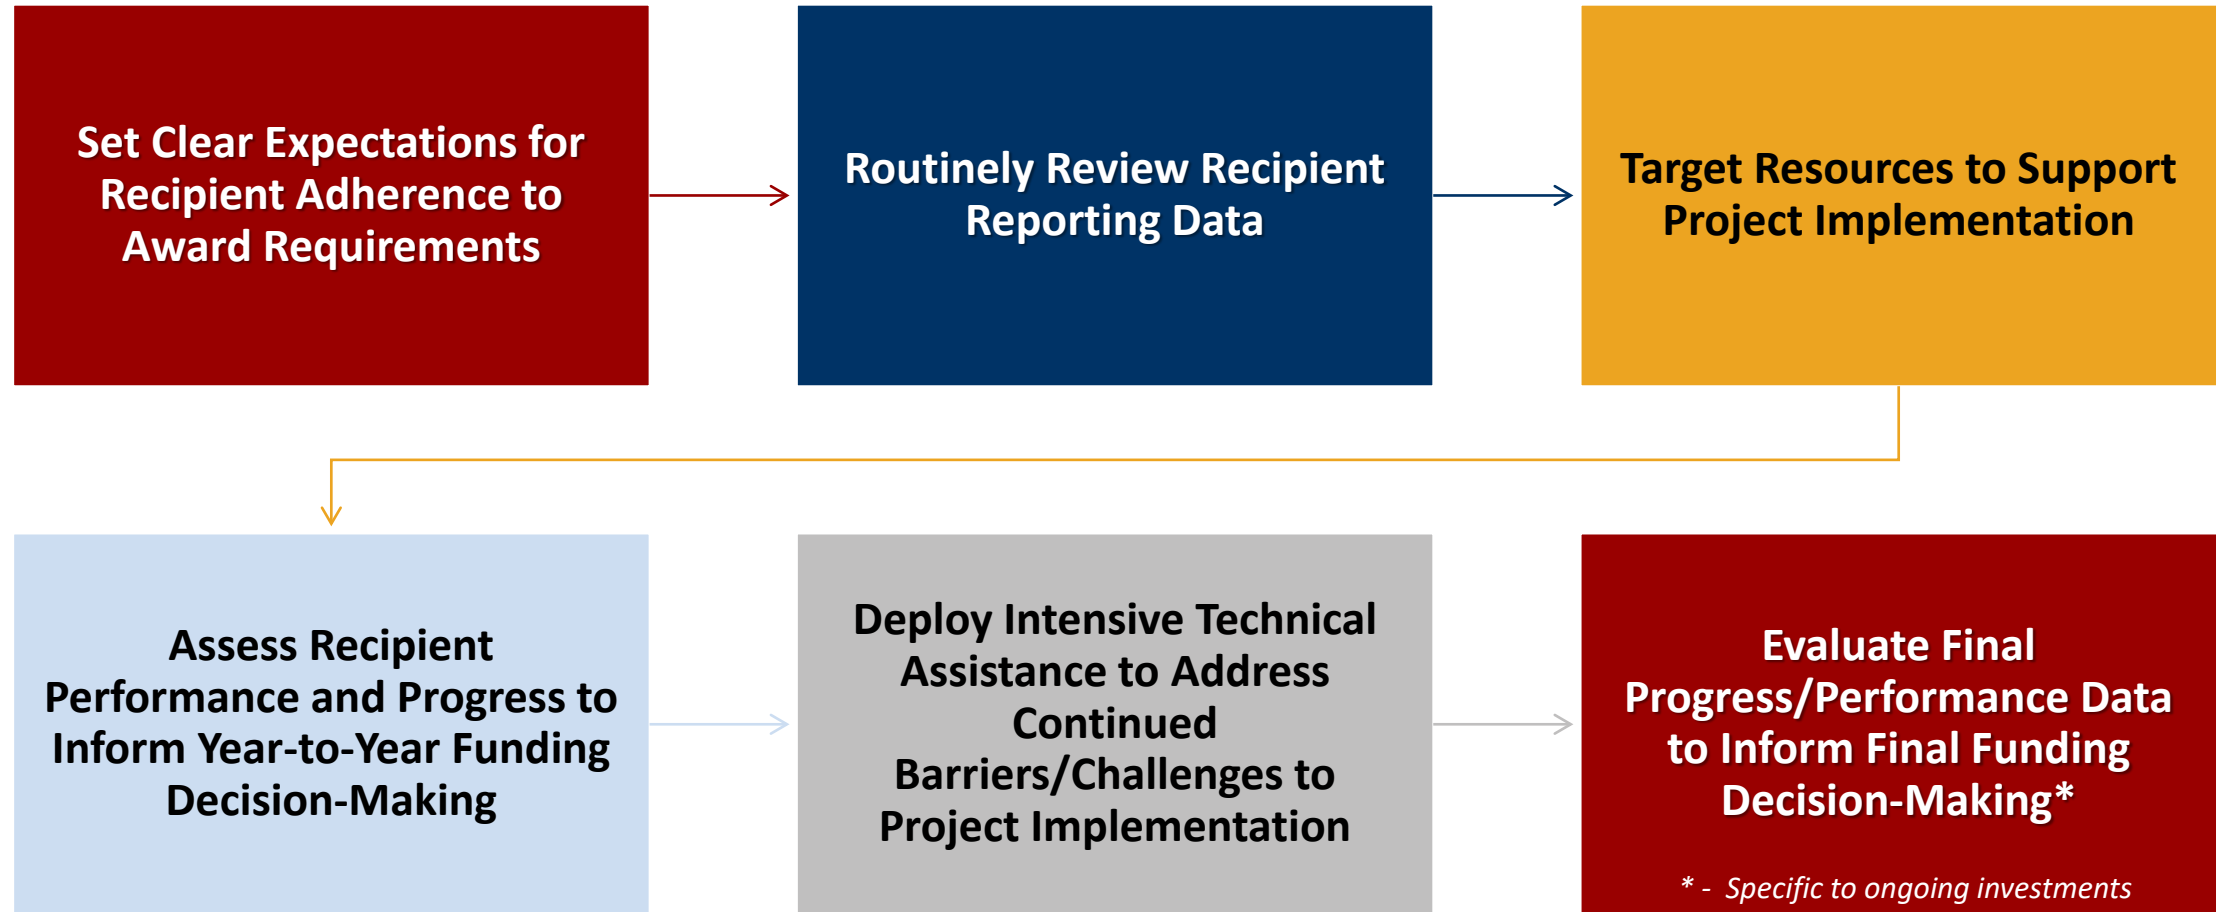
Set Clear Expectations for Recipient Adherence to Award Requirements

Routinely Review Recipient Reporting Data

Target Resources to Support Project Implementation

Assess Recipient Performance and Progress to Inform Year-to-Year Funding Decision-Making

Deploy Intensive Technical Assistance to Address Continued Barriers/Challenges to Project Implementation

Evaluate Final Progress/Performance Data to Inform Final Funding Decision-Making*

* - Specific to ongoing investments